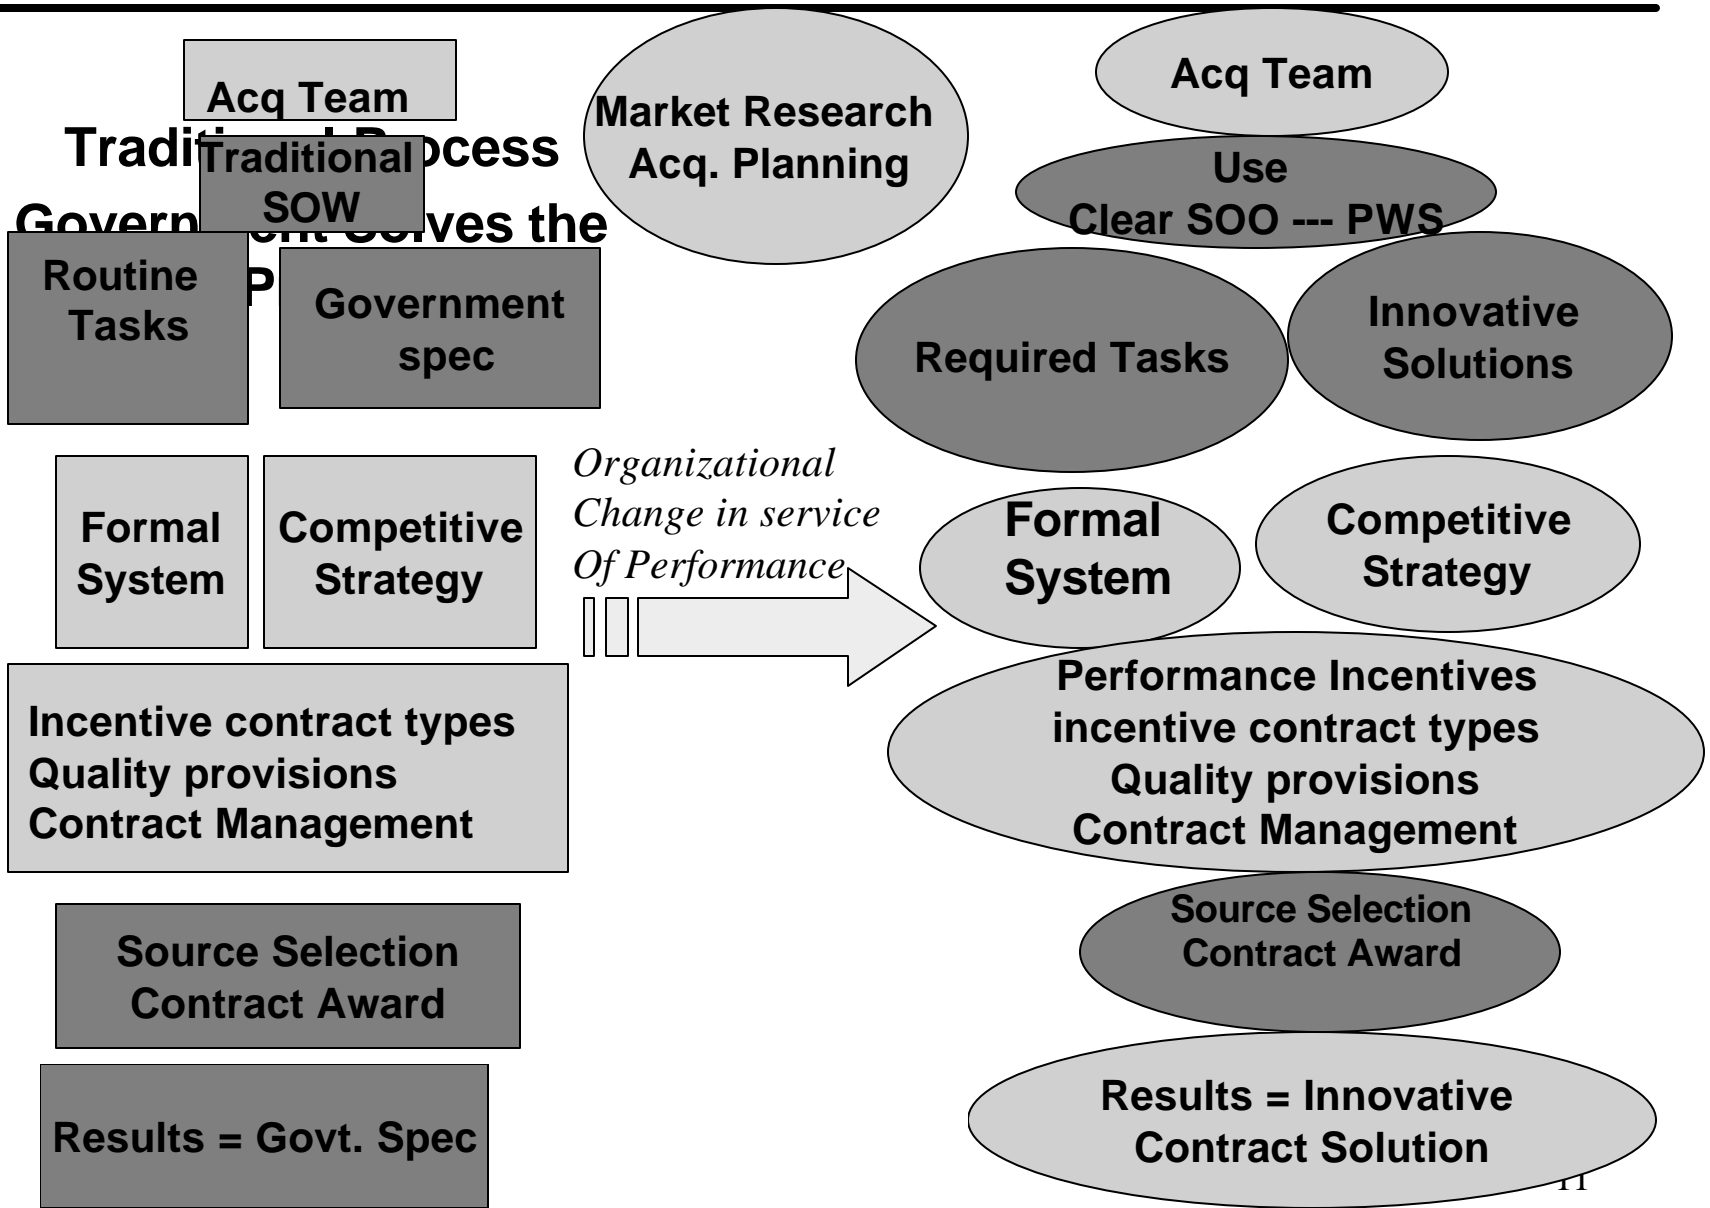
Acq Team

Tradi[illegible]cess

Traditional SOW

Govern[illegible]ves the

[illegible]P

Routine Tasks

Government spec

Market Research Acq. Planning

Acq Team

Use Clear SOO --- PWS

Required Tasks

Innovative Solutions

Formal System

Competitive Strategy

*Organizational Change in service Of Performance*

Formal System

Competitive Strategy

Incentive contract types Quality provisions Contract Management

Performance Incentives incentive contract types Quality provisions Contract Management

Source Selection Contract Award

Source Selection Contract Award

Results = Govt. Spec

Results = Innovative Contract Solution

11